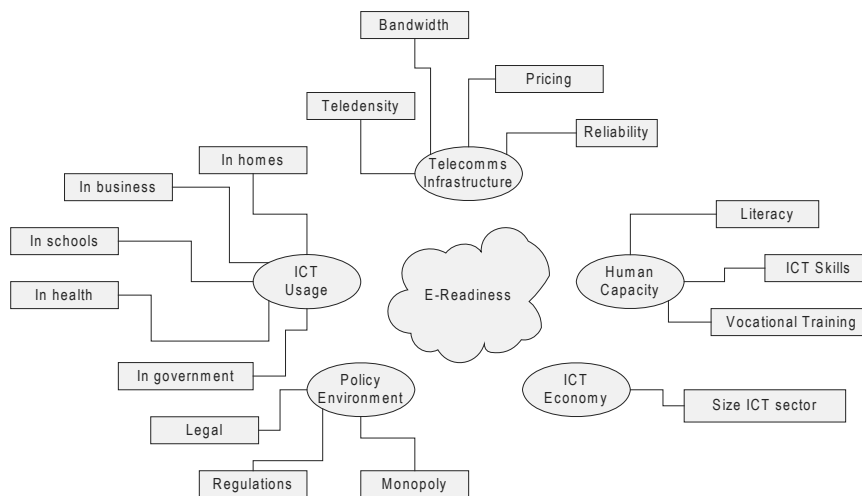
Bandwidth

Pricing

Teledensity

Reliability

Telecomms Infrastructure

In homes

In business

In schools

ICT Usage

In health

E-Readiness

Literacy

Human Capacity

ICT Skills

Vocational Training

In government

Policy Environment

ICT Economy

Size ICT sector

Legal

Regulations

Monopoly